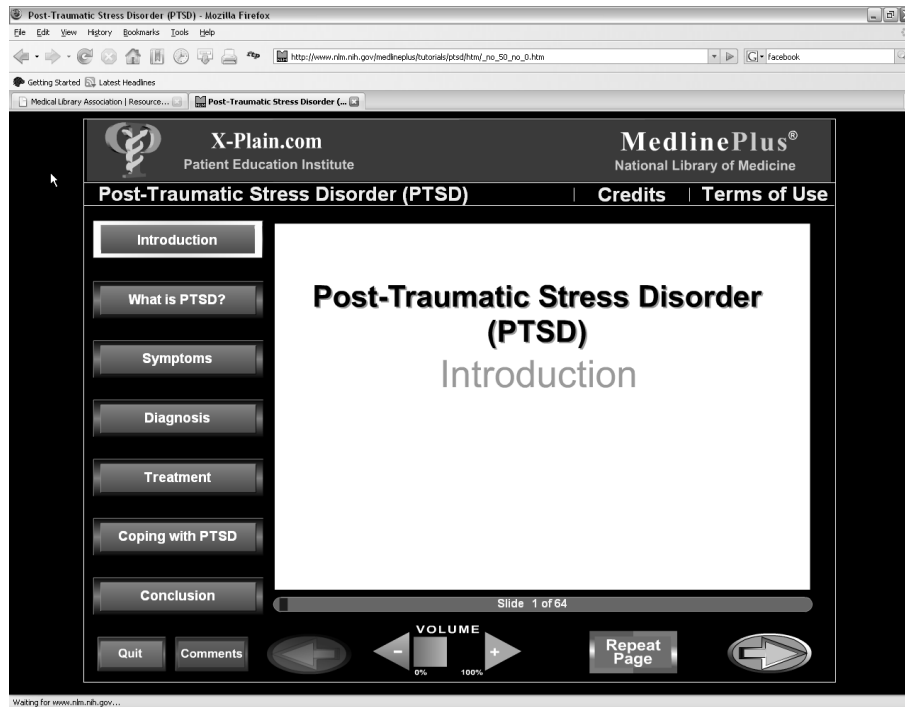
Post-Traumatic Stress Disorder (PTSD) - Mozilla Firefox

File Edit View History Bookmarks Tools Help

http://www.nlm.nih.gov/medlineplus/tutorials/ptsd/htm/_no_50_no_0.htm

facebook

Getting Started Latest Headlines

Medical Library Association | Resource...

Post-Traumatic Stress Disorder (...

X-Plain.com
Patient Education Institute

MedlinePlus®
National Library of Medicine

Post-Traumatic Stress Disorder (PTSD) | Credits | Terms of Use

Introduction

What is PTSD?

Symptoms

Diagnosis

Treatment

Coping with PTSD

Conclusion

Post-Traumatic Stress Disorder (PTSD)

Introduction

Slide 1 of 64

Quit

Comments

VOLUME

-

+

0%

100%

Repeat Page

Waiting for www.nlm.nih.gov...